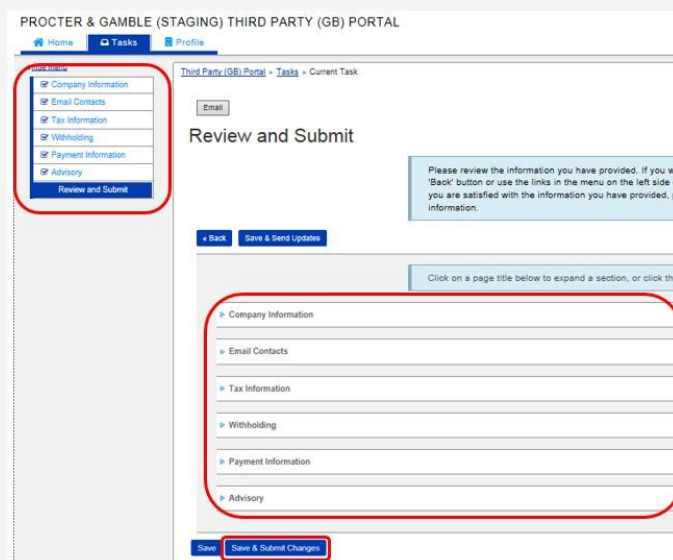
PROCTER & GAMBLE (STAGING) THIRD PARTY (GB) PORTAL

Home
Tasks
Profile

Hide menu

Company Information
Email Contacts
Tax Information
Withholding
Payment Information
Advisory
Review and Submit

Third Party (GB) Portal » Tasks » Current Task

Email

Review and Submit

Please review the information you have provided. If you w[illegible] 'Back' button or use the links in the menu on the left side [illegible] you are satisfied with the information you have provided, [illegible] information.

« Back
Save & Send Updates

Click on a page title below to expand a section, or click th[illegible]

Company Information

Email Contacts

Tax Information

Withholding

Payment Information

Advisory

Save
Save & Submit Changes